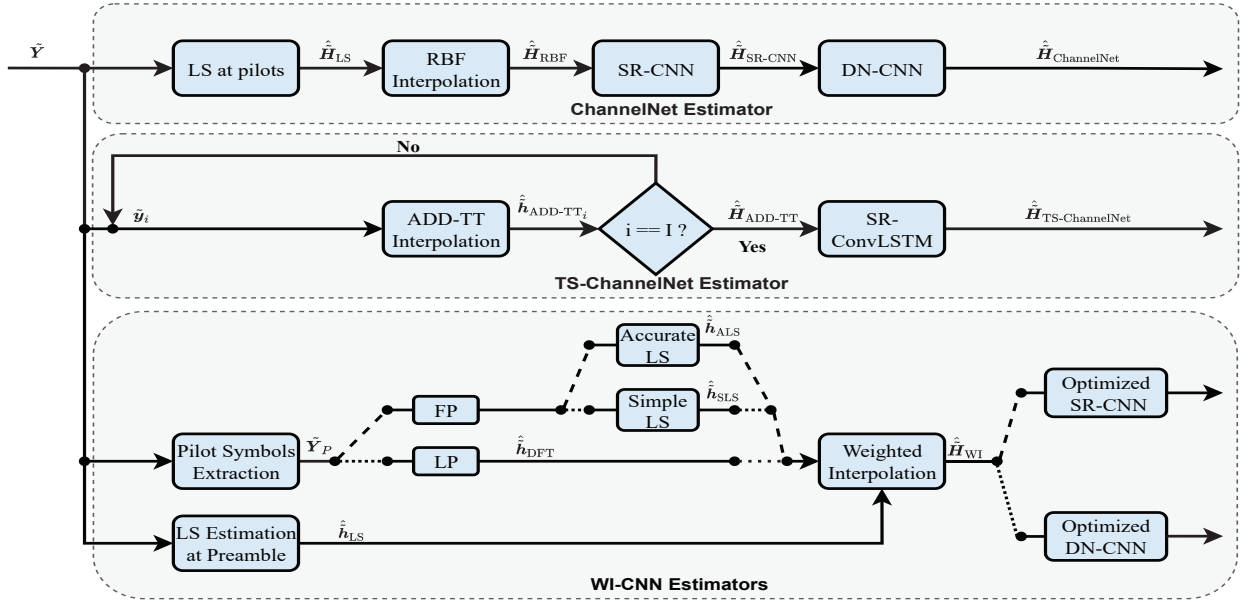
$\tilde{\boldsymbol{Y}}$

LS at pilots

$\hat{\tilde{\boldsymbol{H}}}_{\text{LS}}$

RBF Interpolation

$\hat{\tilde{\boldsymbol{H}}}_{\text{RBF}}$

SR-CNN

$\hat{\tilde{\boldsymbol{H}}}_{\text{SR-CNN}}$

DN-CNN

$\hat{\tilde{\boldsymbol{H}}}_{\text{ChannelNet}}$

ChannelNet Estimator

No

$\tilde{\boldsymbol{y}}_i$

ADD-TT Interpolation

$\hat{\tilde{\boldsymbol{h}}}_{\text{ADD-TT}_i}$

i == I ?

$\hat{\tilde{\boldsymbol{H}}}_{\text{ADD-TT}}$

Yes

SR-ConvLSTM

$\hat{\tilde{\boldsymbol{H}}}_{\text{TS-ChannelNet}}$

TS-ChannelNet Estimator

Accurate LS

$\hat{\tilde{\boldsymbol{h}}}_{\text{ALS}}$

FP

Simple LS

$\hat{\tilde{\boldsymbol{h}}}_{\text{SLS}}$

Pilot Symbols Extraction

$\tilde{\boldsymbol{Y}}_P$

LP

$\hat{\tilde{\boldsymbol{h}}}_{\text{DFT}}$

Weighted Interpolation

$\hat{\tilde{\boldsymbol{H}}}_{\text{WI}}$

Optimized SR-CNN

Optimized DN-CNN

LS Estimation at Preamble

$\hat{\tilde{\boldsymbol{h}}}_{\text{LS}}$

WI-CNN Estimators